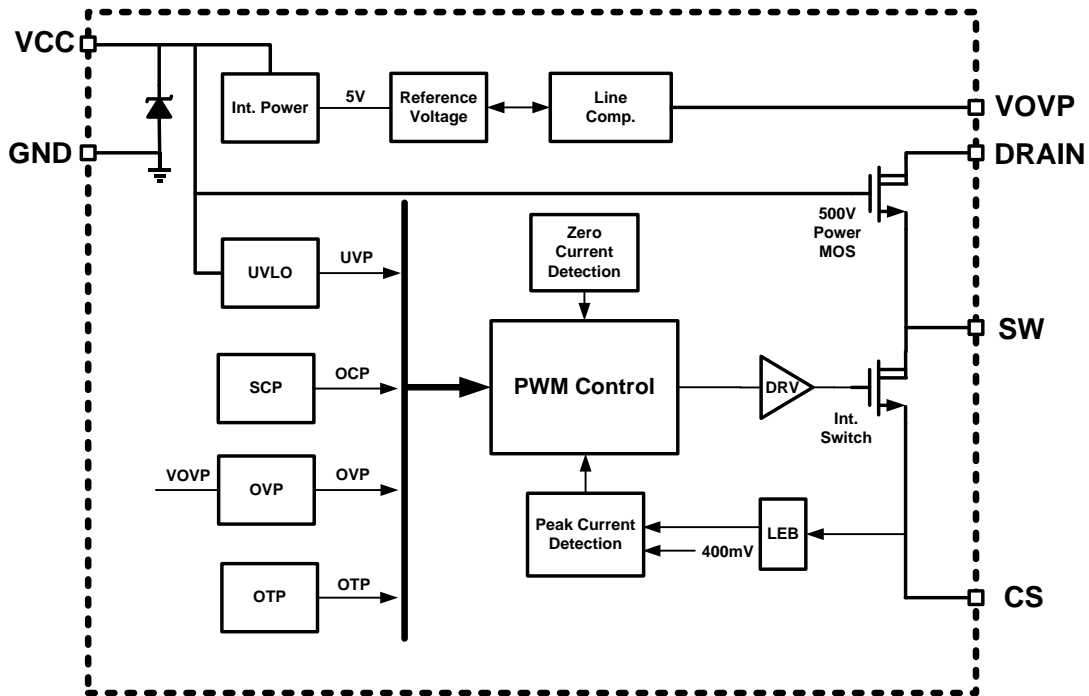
VCC

GND

Int. Power

5V

Reference Voltage

Line Comp.

VOVP

DRAIN

500V Power MOS

UVLO

UVP

Zero Current Detection

SCP

OCP

PWM Control

DRV

SW

Int. Switch

VOVP

OVP

OVP

Peak Current Detection

LEB

400mV

OTP

OTP

CS